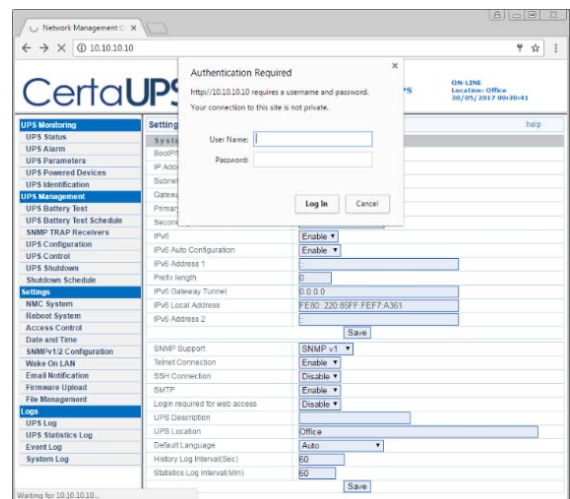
Network Management C ×

10.10.10.10

CertaUPS

ON-LINE
Location: Office
30/05/2017 00:30:41

Authentication Required
http://10.10.10.10 requires a username and password.
Your connection to this site is not private.
User Name:
Password:
Log In
Cancel

UPS Monitoring
UPS Status
UPS Alarm
UPS Parameters
UPS Powered Devices
UPS Identification
UPS Management
UPS Battery Test
UPS Battery Test Schedule
SNMP TRAP Receivers
UPS Configuration
UPS Control
UPS Shutdown
Shutdown Schedule
Settings
NMC System
Reboot System
Access Control
Date and Time
SNMPv1/2 Configuration
Wake On LAN
Email Notification
Firmware Upload
File Management
Logs
UPS Log
UPS Statistics Log
Event Log
System Log

Setting
help
Syste
BootP
IP Add
Subne
Gatew
Prima
Secon

| | |
|---|---|
| IPv6 | Enable |
| IPv6 Auto Configuration | Enable |
| IPv6 Address 1 | |
| Prefix length | 0 |
| IPv6 Gateway Tunnel | 0.0.0.0 |
| IPv6 Local Address | FE80::220:85FF:FEF7:A361 |
| IPv6 Address 2 | |

Save

| | |
|---|---|
| SNMP Support | SNMP v1 |
| Telnet Connection | Enable |
| SSH Connection | Disable |
| SMTP | Enable |
| Login required for web access | Disable |
| UPS Description | |
| UPS Location | Office |
| Default Language | Auto |
| History Log Interval(Sec) | 60 |
| Statistics Log Interval(Min) | 60 |

Save

Waiting for 10.10.10.10...